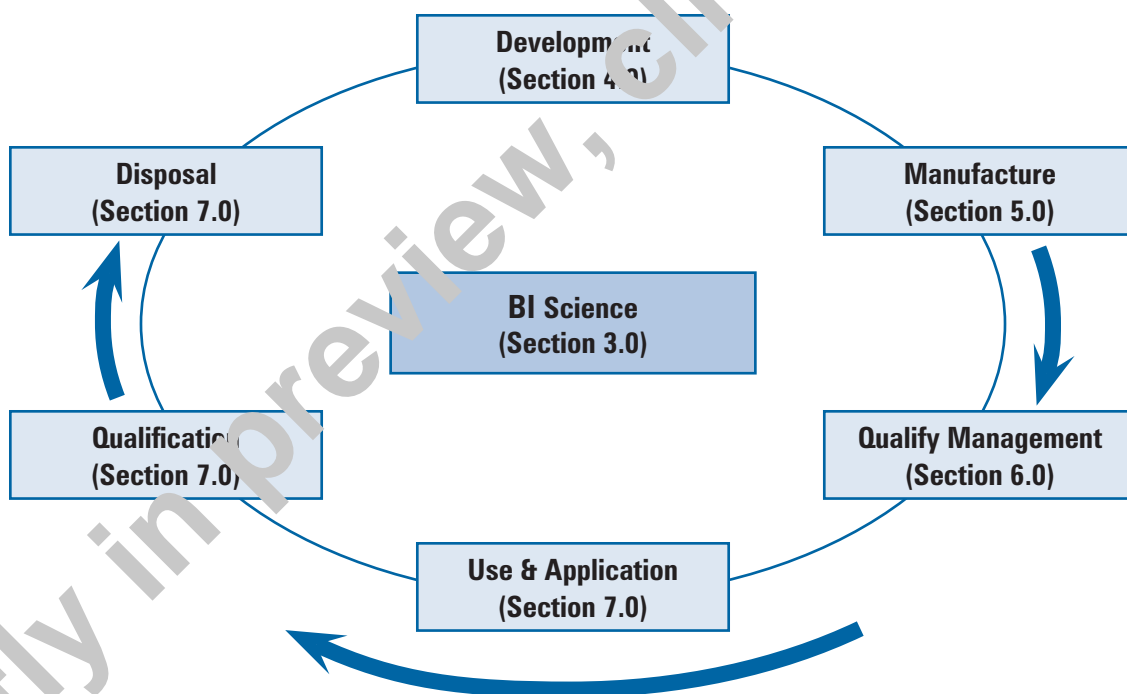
Developm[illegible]
(Section 4.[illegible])

Disposal
(Section 7.0)

Manufacture
(Section 5.0)

BI Science
(Section 3.0)

Qualificati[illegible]
(Section 7.0)

Qualify Management
(Section 6.0)

Use & Application
(Section 7.0)

ly in preview, cl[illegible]